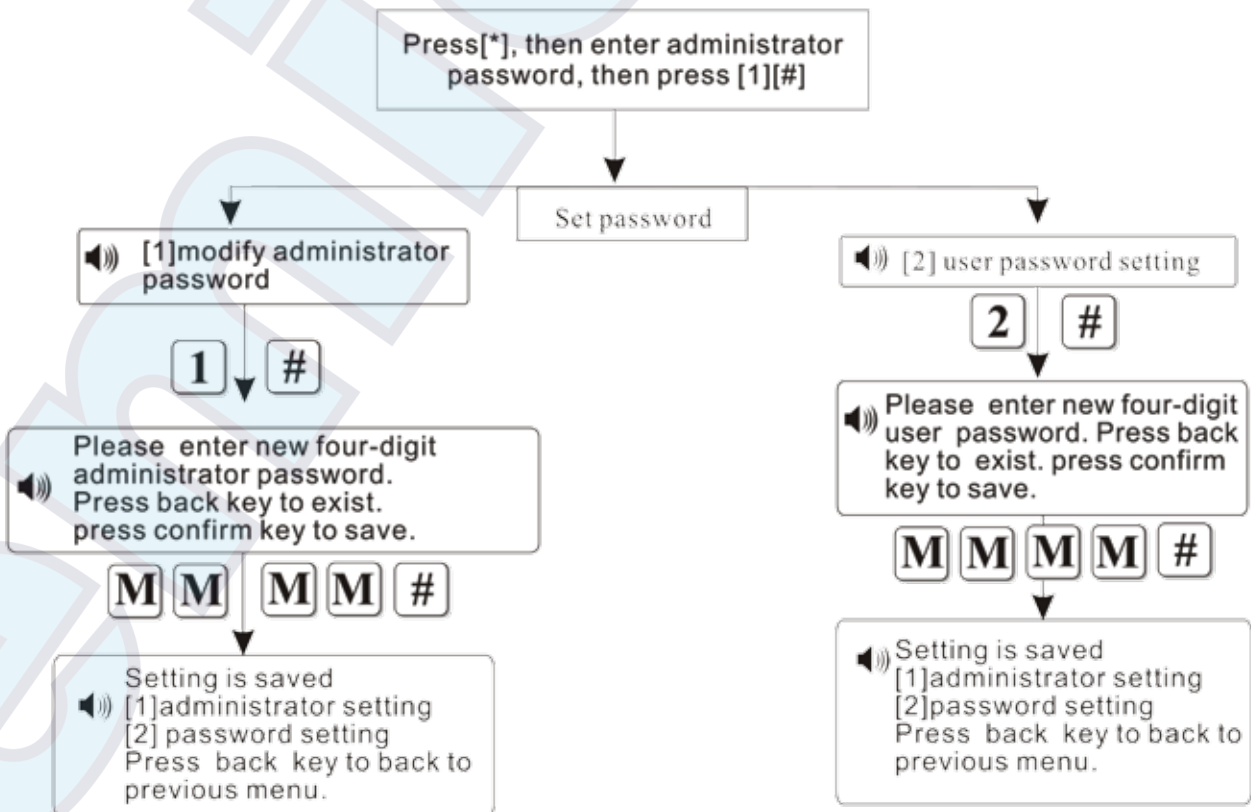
Press[*], then enter administrator password, then press [1][#]

Set password

[1]modify administrator password

1 #

Please enter new four-digit administrator password. Press back key to exist. press confirm key to save.

M M M M #

Setting is saved
[1]administrator setting
[2] password setting
Press back key to back to previous menu.

[2] user password setting

2 #

Please enter new four-digit user password. Press back key to exist. press confirm key to save.

M M M M #

Setting is saved
[1]administrator setting
[2]password setting
Press back key to back to previous menu.